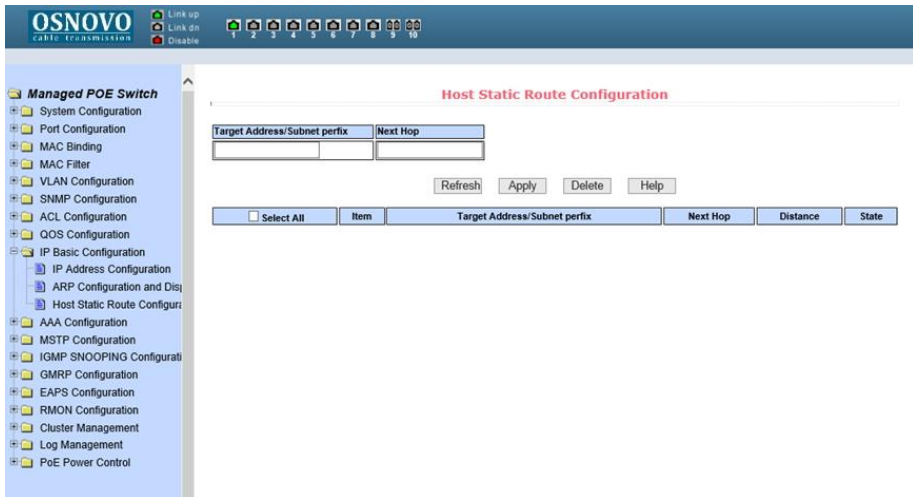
OSNOVO
cable transmission

Link up
Link dn
Disable

1 2 3 4 5 6 7 8 9 10

Managed POE Switch
System Configuration
Port Configuration
MAC Binding
MAC Filter
VLAN Configuration
SNMP Configuration
ACL Configuration
QOS Configuration
IP Basic Configuration
IP Address Configuration
ARP Configuration and Dis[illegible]
Host Static Route Configur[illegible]
AAA Configuration
MSTP Configuration
IGMP SNOOPING Configurati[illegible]
GMRP Configuration
EAPS Configuration
RMON Configuration
Cluster Management
Log Management
PoE Power Control

Host Static Route Configuration

| Target Address/Subnet perfix | Next Hop |
|---|---|
| | |

Refresh Apply Delete Help

| Select All | Item | Target Address/Subnet perfix | Next Hop | Distance | State |
|---|---|---|---|---|---|